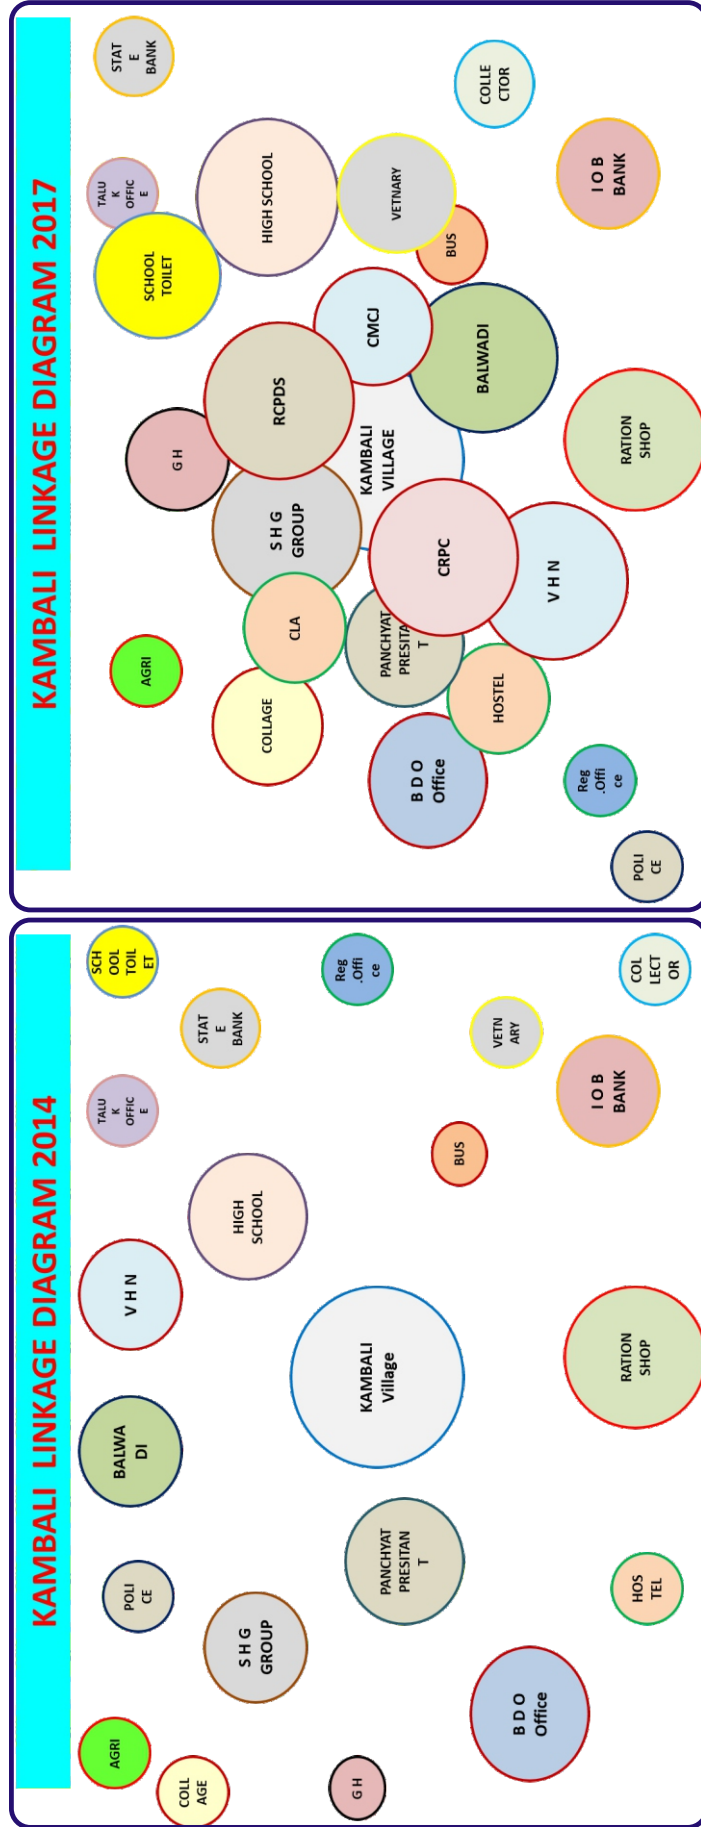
KAMBALI LINKAGE DIAGRAM 2017

STAT E BANK

TALU K OFFIC E

HIGH SCHOOL

SCHOOL TOILET

COLLE CTOR

VETNARY

BUS

I O B BANK

CMCJ

G H

RCPDS

KAMBALI VILLAGE

BALWADI

S H G GROUP

RATION SHOP

CRPC

AGRI

CLA

PANCHYAT PRESITA T

V H N

COLLAGE

HOSTEL

B D O Office

Reg .Offi ce

POLI CE

KAMBALI LINKAGE DIAGRAM 2014

SCH OOL TOIL ET

Reg .Offi ce

COL LECT OR

STAT E BANK

VETN ARY

TALU K OFFIC E

I O B BANK

BUS

HIGH SCHOOL

V H N

KAMBALI Village

RATION SHOP

BALWA DI

PANCHYAT PRESITAN T

POLI CE

HOS TEL

S H G GROUP

B D O Office

AGRI

COLL AGE

G H